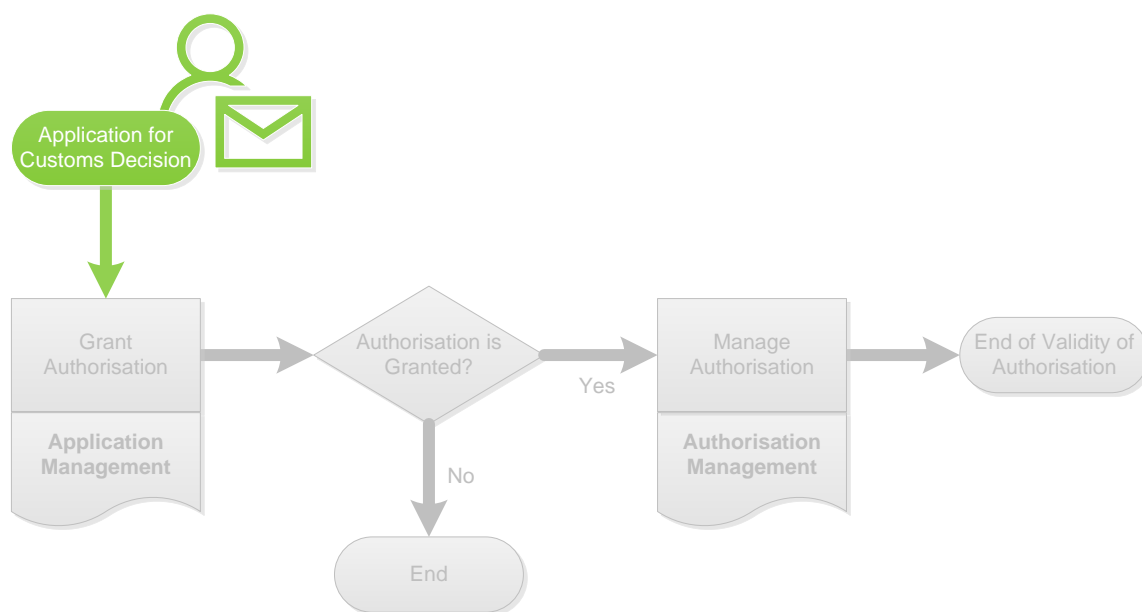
Application for Customs Decision

Grant Authorisation

Application Management

Authorisation is Granted?

Yes

No

End

Manage Authorisation

Authorisation Management

End of Validity of Authorisation